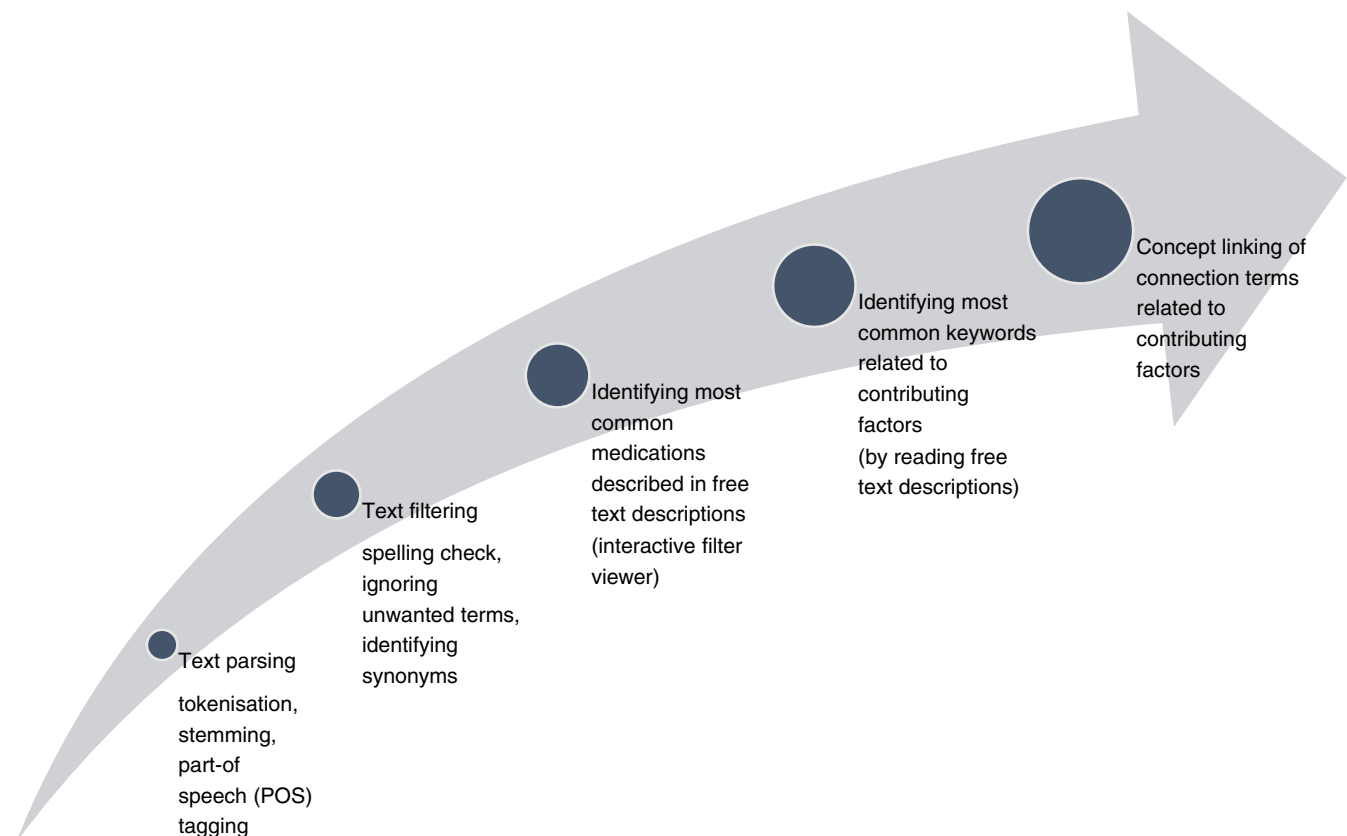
Text parsing

tokenisation, stemming, part-of speech (POS) tagging

Text filtering

spelling check, ignoring unwanted terms, identifying synonyms

Identifying most common medications described in free text descriptions (interactive filter viewer)

Identifying most common keywords related to contributing factors (by reading free text descriptions)

Concept linking of connection terms related to contributing factors